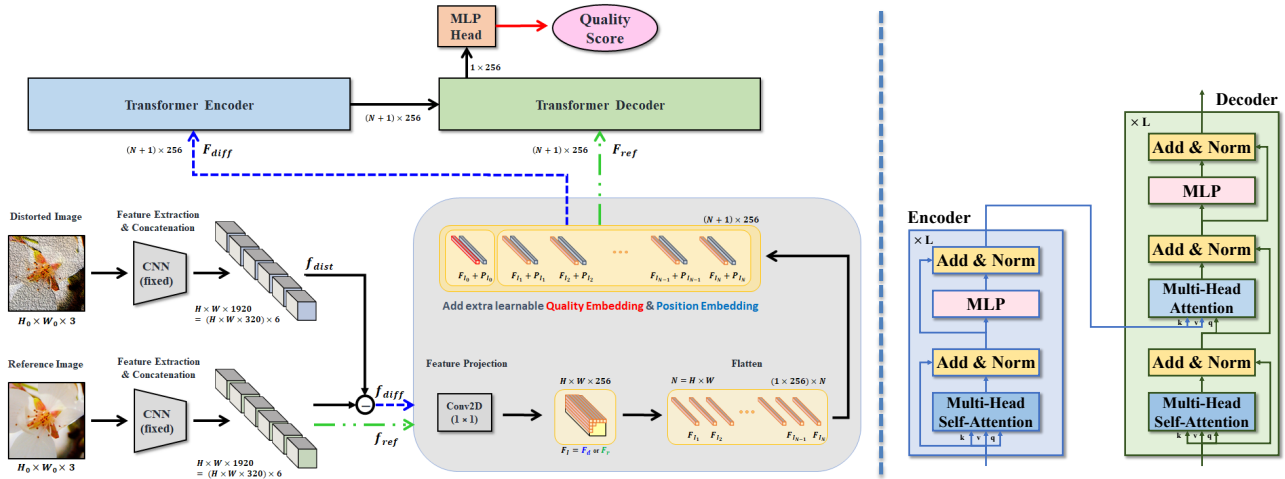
MLP Head

Quality Score

$1 \times 256$

Transformer Encoder

$(N+1) \times 256$

Transformer Decoder

$(N+1) \times 256$ $F_{diff}$

$(N+1) \times 256$ $F_{ref}$

Distorted Image

Feature Extraction & Concatenation

CNN (fixed)

$f_{dist}$

$H_0 \times W_0 \times 3$

$H \times W \times 1920$
$= (H \times W \times 320) \times 6$

$(N+1) \times 256$

$F_{l_0} + P_{l_0}$ $F_{l_1} + P_{l_1}$ $F_{l_2} + P_{l_2}$ ··· $F_{l_{N-1}} + P_{l_{N-1}}$ $F_{l_N} + P_{l_N}$

Add extra learnable Quality Embedding & Position Embedding

Reference Image

Feature Extraction & Concatenation

CNN (fixed)

$f_{diff}$

$f_{ref}$

$H_0 \times W_0 \times 3$

$H \times W \times 1920$
$= (H \times W \times 320) \times 6$

Feature Projection

Conv2D $(1 \times 1)$

$H \times W \times 256$

$F_l = F_d$ or $F_r$

Flatten

$N = H \times W$

$(1 \times 256) \times N$

$F_{l_1}$ $F_{l_2}$ ··· $F_{l_{N-1}}$ $F_{l_N}$

Encoder

$\times$ L

Add & Norm

MLP

Add & Norm

Multi-Head Self-Attention

k v q

Decoder

$\times$ L

Add & Norm

MLP

Add & Norm

Multi-Head Attention

k v q

Add & Norm

Multi-Head Self-Attention

k v q